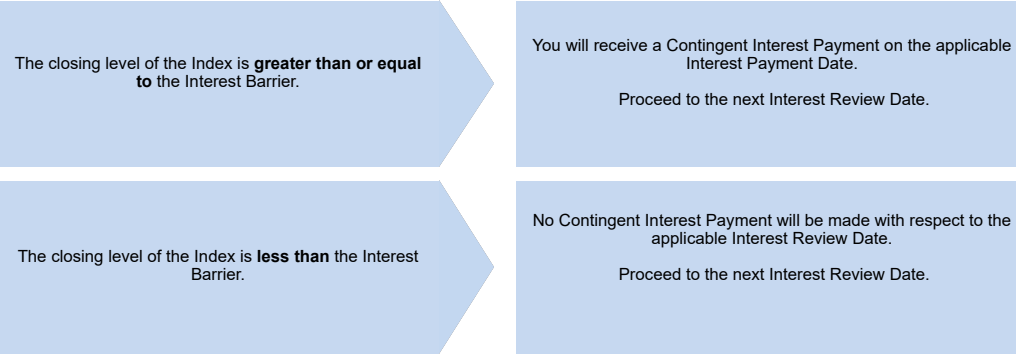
The closing level of the Index is **greater than or equal to** the Interest Barrier.

You will receive a Contingent Interest Payment on the applicable Interest Payment Date.

Proceed to the next Interest Review Date.

The closing level of the Index is **less than** the Interest Barrier.

No Contingent Interest Payment will be made with respect to the applicable Interest Review Date.

Proceed to the next Interest Review Date.